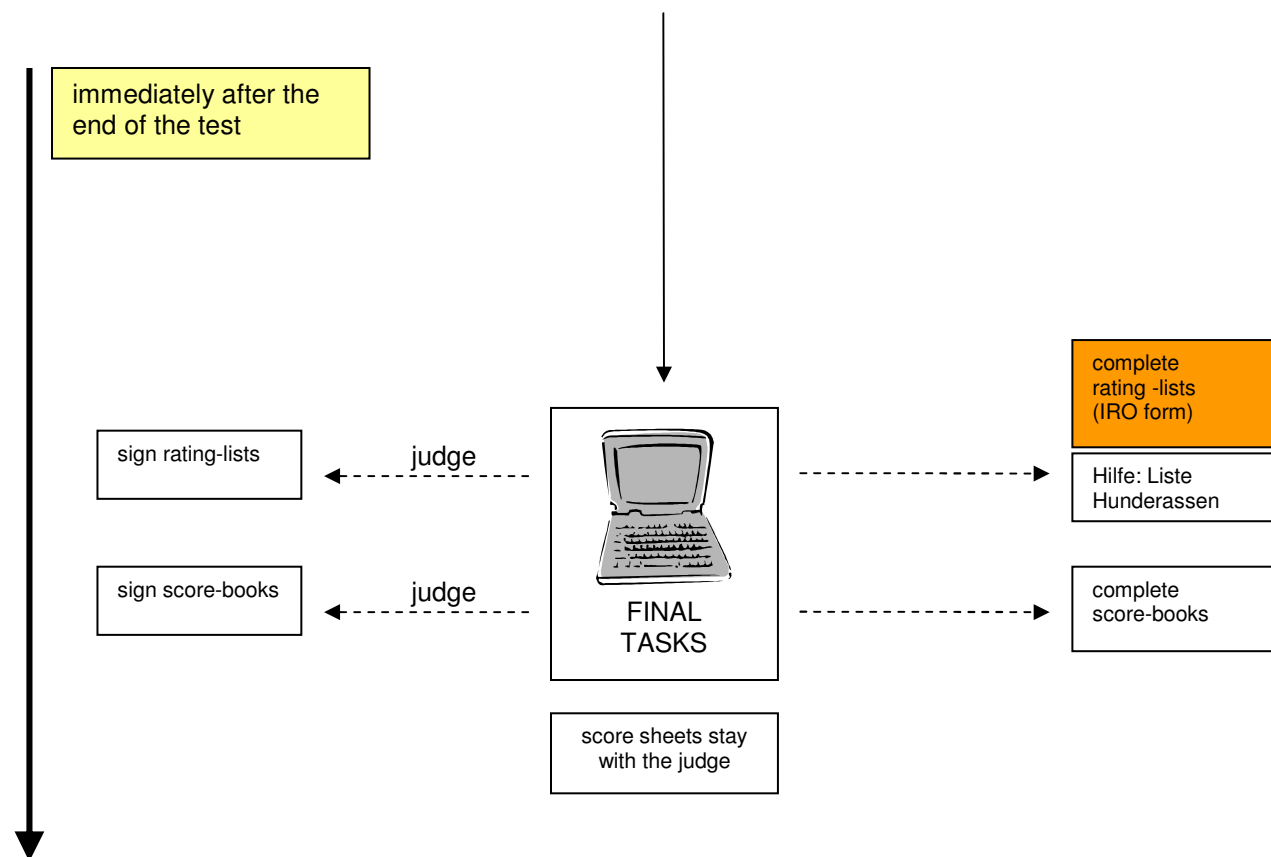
immediately after the end of the test

complete rating -lists (IRO form)

sign rating-lists

judge

Hilfe: Liste Hunderassen

sign score-books

judge

FINAL TASKS

complete score-books

score sheets stay with the judge